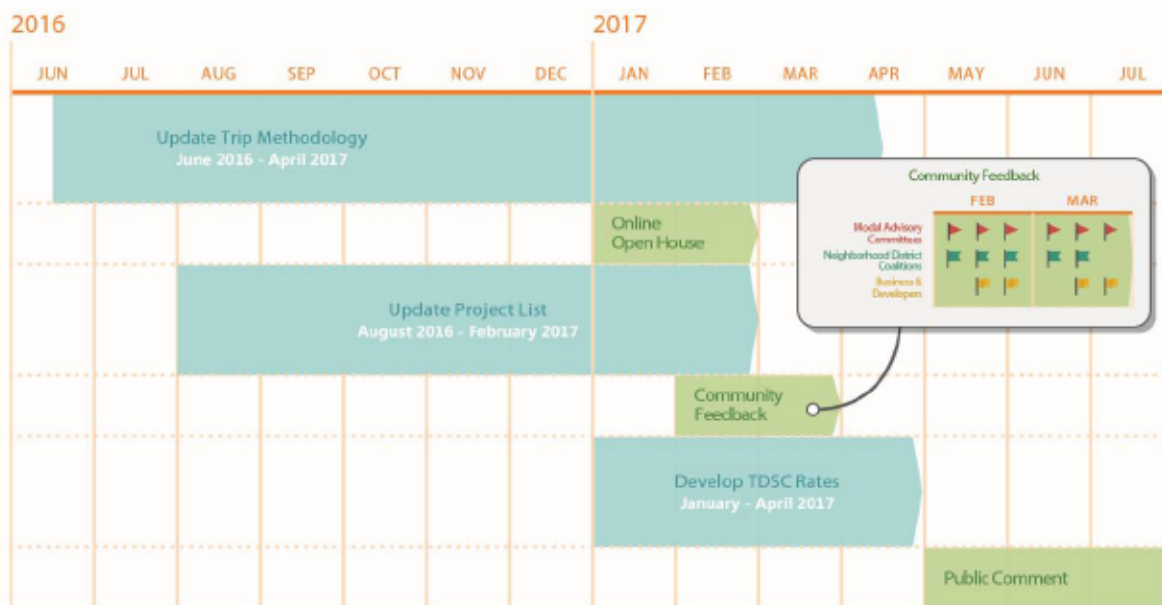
2016

2017

JUN JUL AUG SEP OCT NOV DEC JAN FEB MAR APR MAY JUN JUL

Update Trip Methodology
June 2016 - April 2017

Online
Open House

Community Feedback

FEB MAR

Modal Advisory Committees

Neighborhood District Coalitions

Business & Developers

Update Project List
August 2016 - February 2017

Community
Feedback

Develop TDSC Rates
January - April 2017

Public Comment